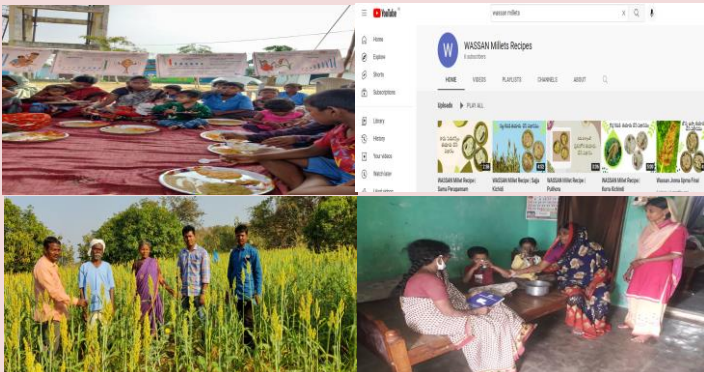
YouTube
wassan millets
Home
Explore
Shorts
Subscriptions
Library
History
Your videos
Watch later
W
WASSAN Millets Recipes
6 subscribers
HOME
VIDEOS
PLAYLISTS
CHANNELS
ABOUT
Uploads
PLAY ALL
WASSAN Millet Recipe | Sama Pongal
WASSAN Millets Recipe | Sajja Kichdi
WASSAN Millet Recipe | Pulihora
WASSAN Millet Recipe | Korra Kichidi
Wassan Jonna Upma Final